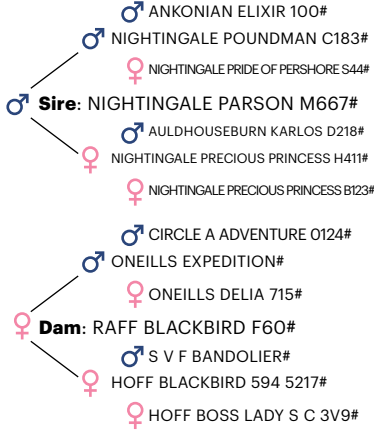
♂ ANKONIAN ELIXIR 100#
♂ NIGHTINGALE POUNDMAN C183#
♀ NIGHTINGALE PRIDE OF PERSHORE S44#
♂ **Sire**: NIGHTINGALE PARSON M667#
♂ AULDHOUSEBURN KARLOS D218#
♀ NIGHTINGALE PRECIOUS PRINCESS H411#
♀ NIGHTINGALE PRECIOUS PRINCESS B123#

♂ CIRCLE A ADVENTURE 0124#
♂ ONEILLS EXPEDITION#
♀ ONEILLS DELIA 715#
♀ **Dam**: RAFF BLACKBIRD F60#
♂ S V F BANDOLIER#
♀ HOFF BLACKBIRD 594 5217#
♀ HOFF BOSS LADY S C 3V9#